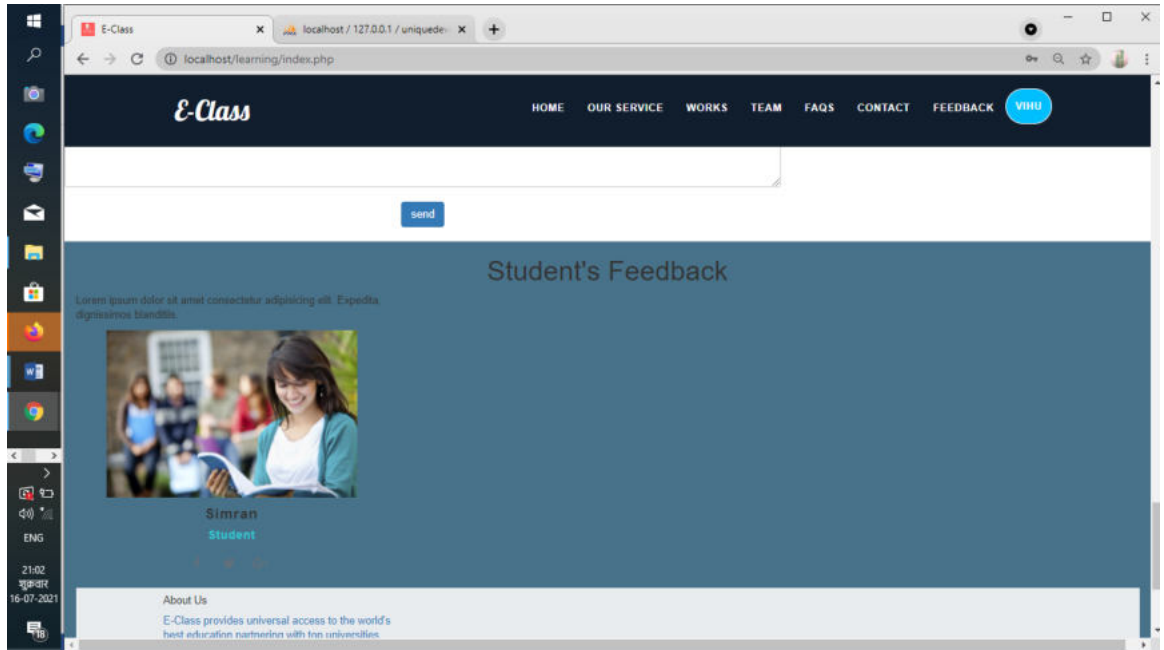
E-Class
localhost / 127.0.0.1 / uniquede
localhost/learning/index.php

E-Class
HOME OUR SERVICE WORKS TEAM FAQS CONTACT FEEDBACK VIHU

send

Student's Feedback

Lorem ipsum dolor sit amet consectetur adipisicing elit. Expedita dignissimos blanditiis.

Simran
Student

About Us
E-Class provides universal access to the world's best education partnering with top universities

ENG
21:02
शुक्रवार
16-07-2021